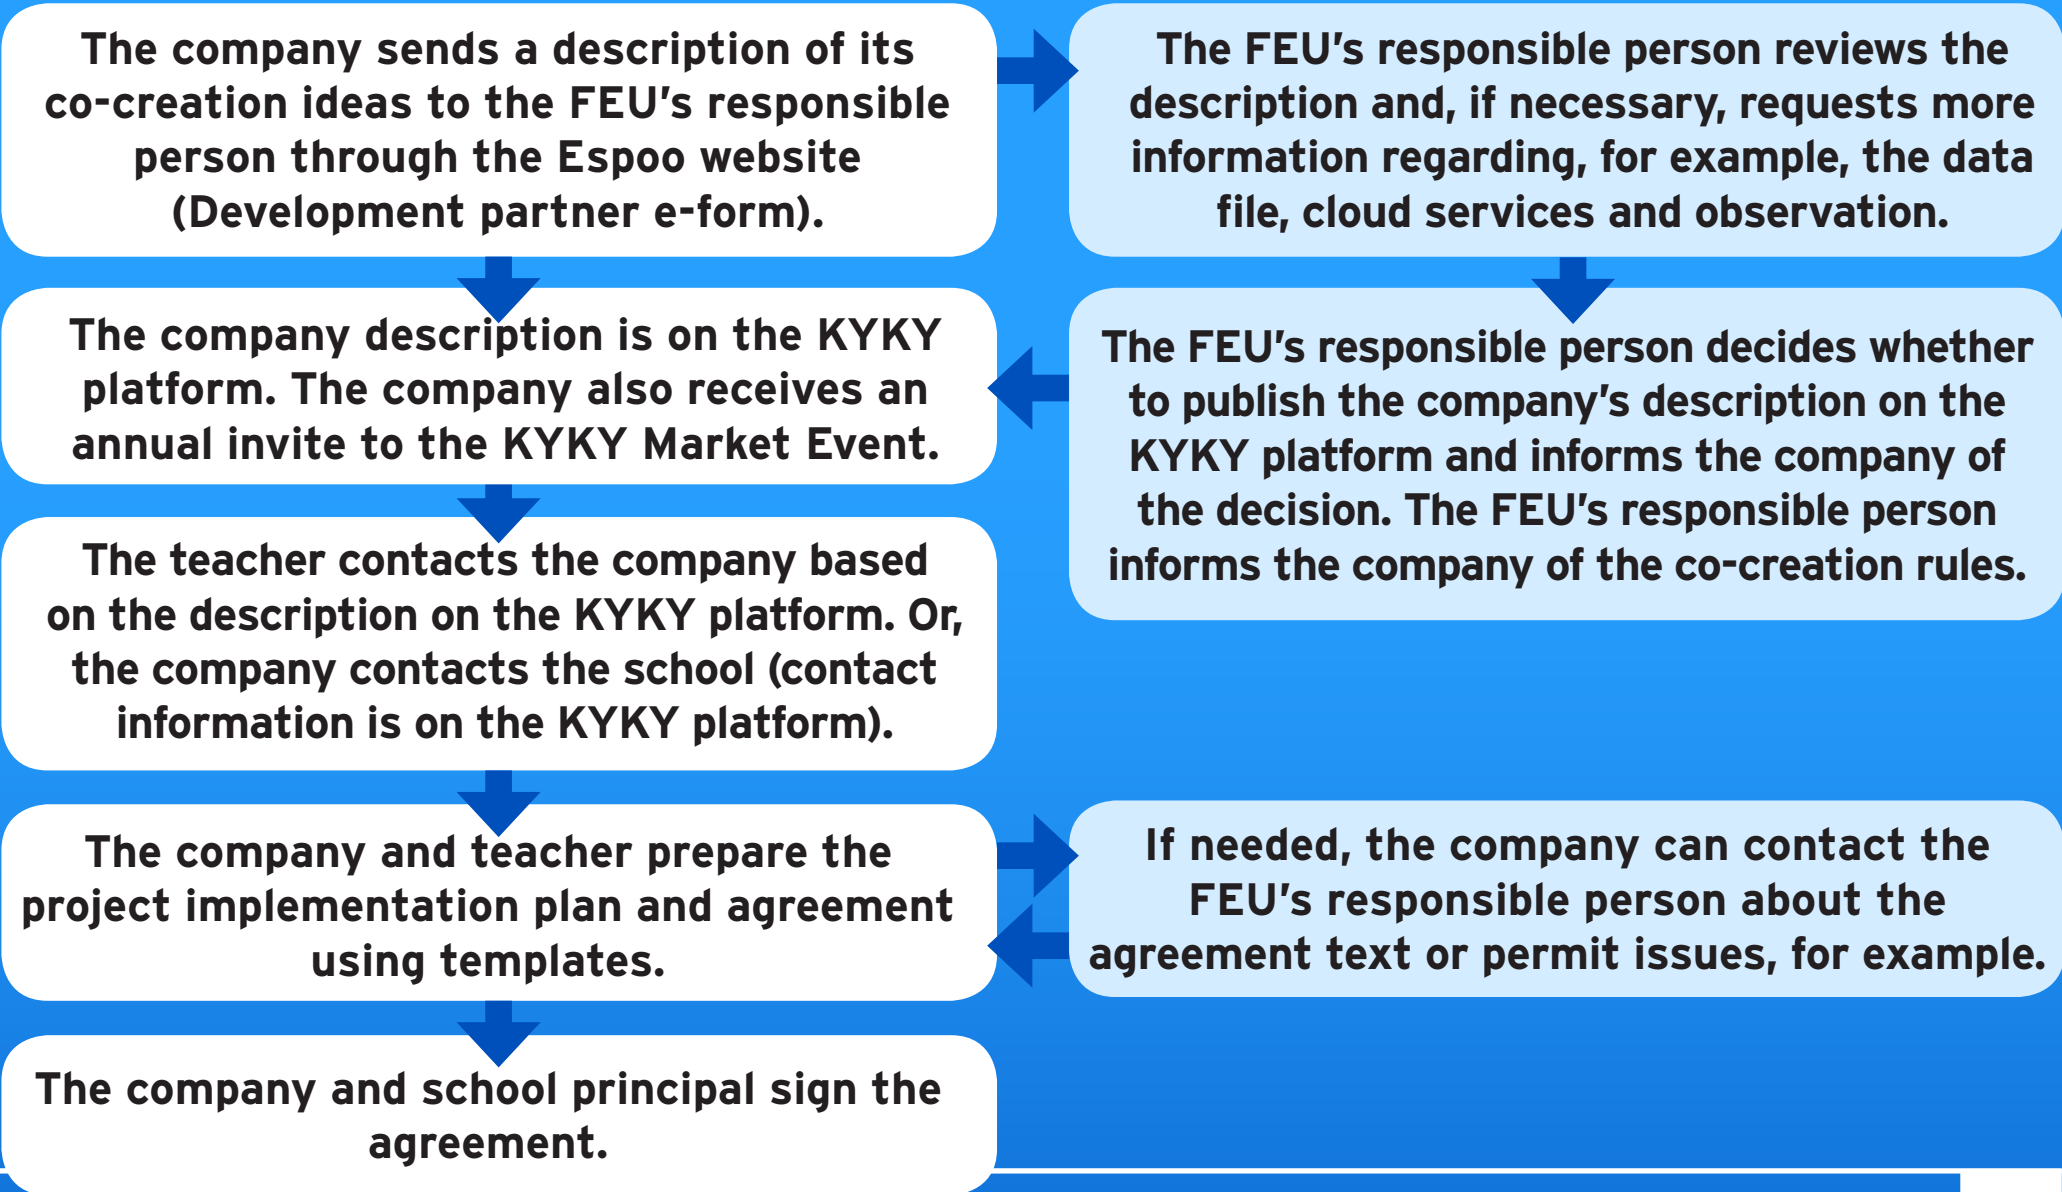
The company sends a description of its co-creation ideas to the FEU's responsible person through the Espoo website (Development partner e-form).

The FEU's responsible person reviews the description and, if necessary, requests more information regarding, for example, the data file, cloud services and observation.

The FEU's responsible person decides whether to publish the company's description on the KYKY platform and informs the company of the decision. The FEU's responsible person informs the company of the co-creation rules.

The company description is on the KYKY platform. The company also receives an annual invite to the KYKY Market Event.

The teacher contacts the company based on the description on the KYKY platform. Or, the company contacts the school (contact information is on the KYKY platform).

The company and teacher prepare the project implementation plan and agreement using templates.

If needed, the company can contact the FEU's responsible person about the agreement text or permit issues, for example.

The company and school principal sign the agreement.